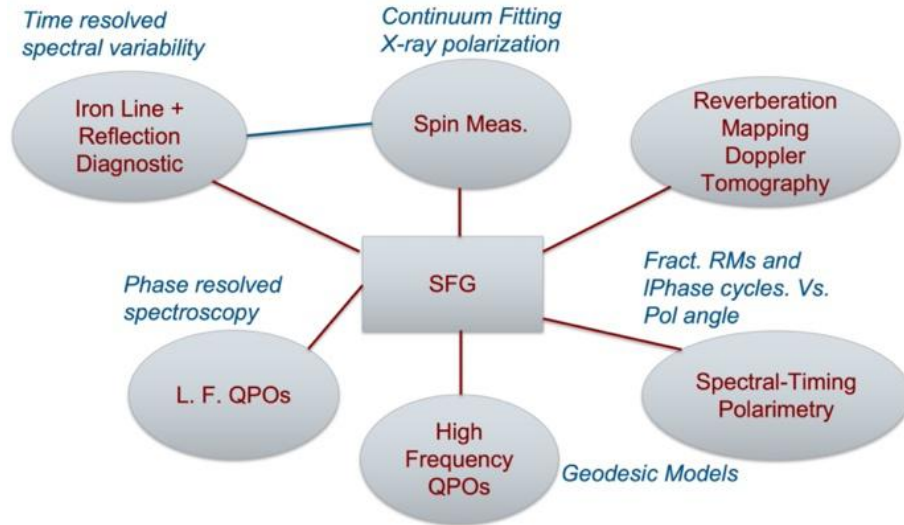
Time resolved spectral variability

Continuum Fitting X-ray polarization

Iron Line + Reflection Diagnostic

Spin Meas.

Reverberation Mapping Doppler Tomography

SFG

Phase resolved spectroscopy

Fract. RMs and IPhase cycles. Vs. Pol angle

L. F. QPOs

Spectral-Timing Polarimetry

High Frequency QPOs

Geodesic Models